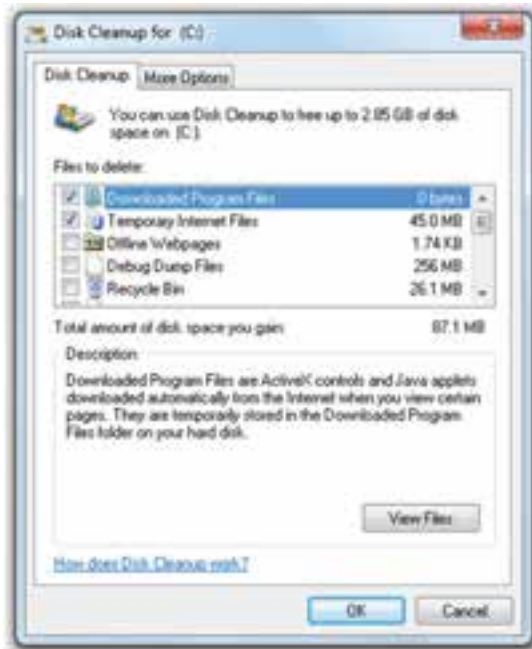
Disk Cleanup for (C:)

Disk Cleanup | More Options

You can use Disk Cleanup to free up to 2.85 GB of disk space on (C:).

Files to delete:

| | | |
|---|---|---|
| ☑ | Downloaded Program Files | 0 bytes |
| ☑ | Temporary Internet Files | 45.0 MB |
| ☐ | Offline Webpages | 1.74 KB |
| ☐ | Debug Dump Files | 256 MB |
| ☐ | Recycle Bin | 26.1 MB |

Total amount of disk space you gain: 87.1 MB

Description

Downloaded Program Files are ActiveX controls and Java applets downloaded automatically from the Internet when you view certain pages. They are temporarily stored in the Downloaded Program Files folder on your hard disk.

View Files

How does Disk Cleanup work?

OK Cancel